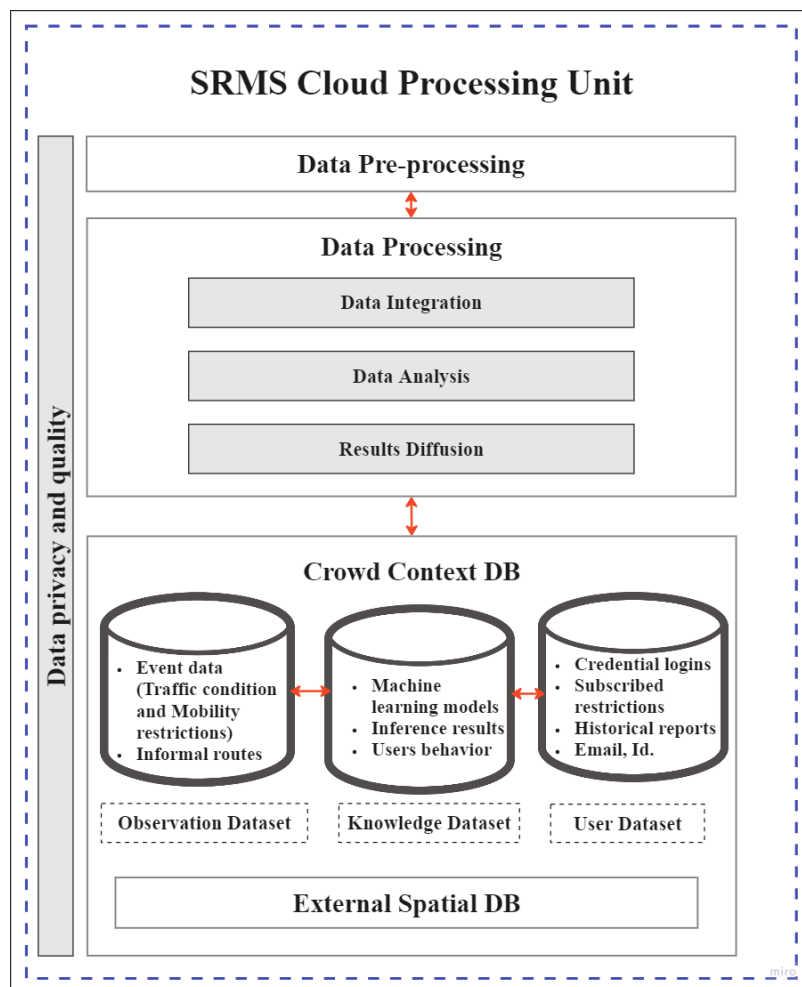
SRMS Cloud Processing Unit

Data privacy and quality

Data Pre-processing

Data Processing

Data Integration

Data Analysis

Results Diffusion

Crowd Context DB

- Event data (Traffic condition and Mobility restrictions)
- Informal routes

- Machine learning models
- Inference results
- Users behavior

- Credential logins
- Subscribed restrictions
- Historical reports
- Email, Id.

Observation Dataset

Knowledge Dataset

User Dataset

External Spatial DB

miro